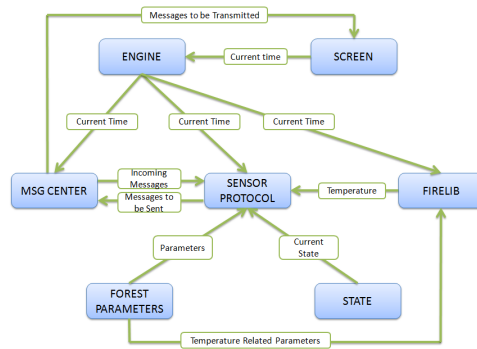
Messages to be Transmitted

ENGINE

Current time

SCREEN

Current Time

Current Time

Current Time

MSG CENTER

Incoming Messages

Messages to be Sent

SENSOR PROTOCOL

Temperature

FIRELIB

Parameters

Current State

FOREST PARAMETERS

STATE

Temperature Related Parameters